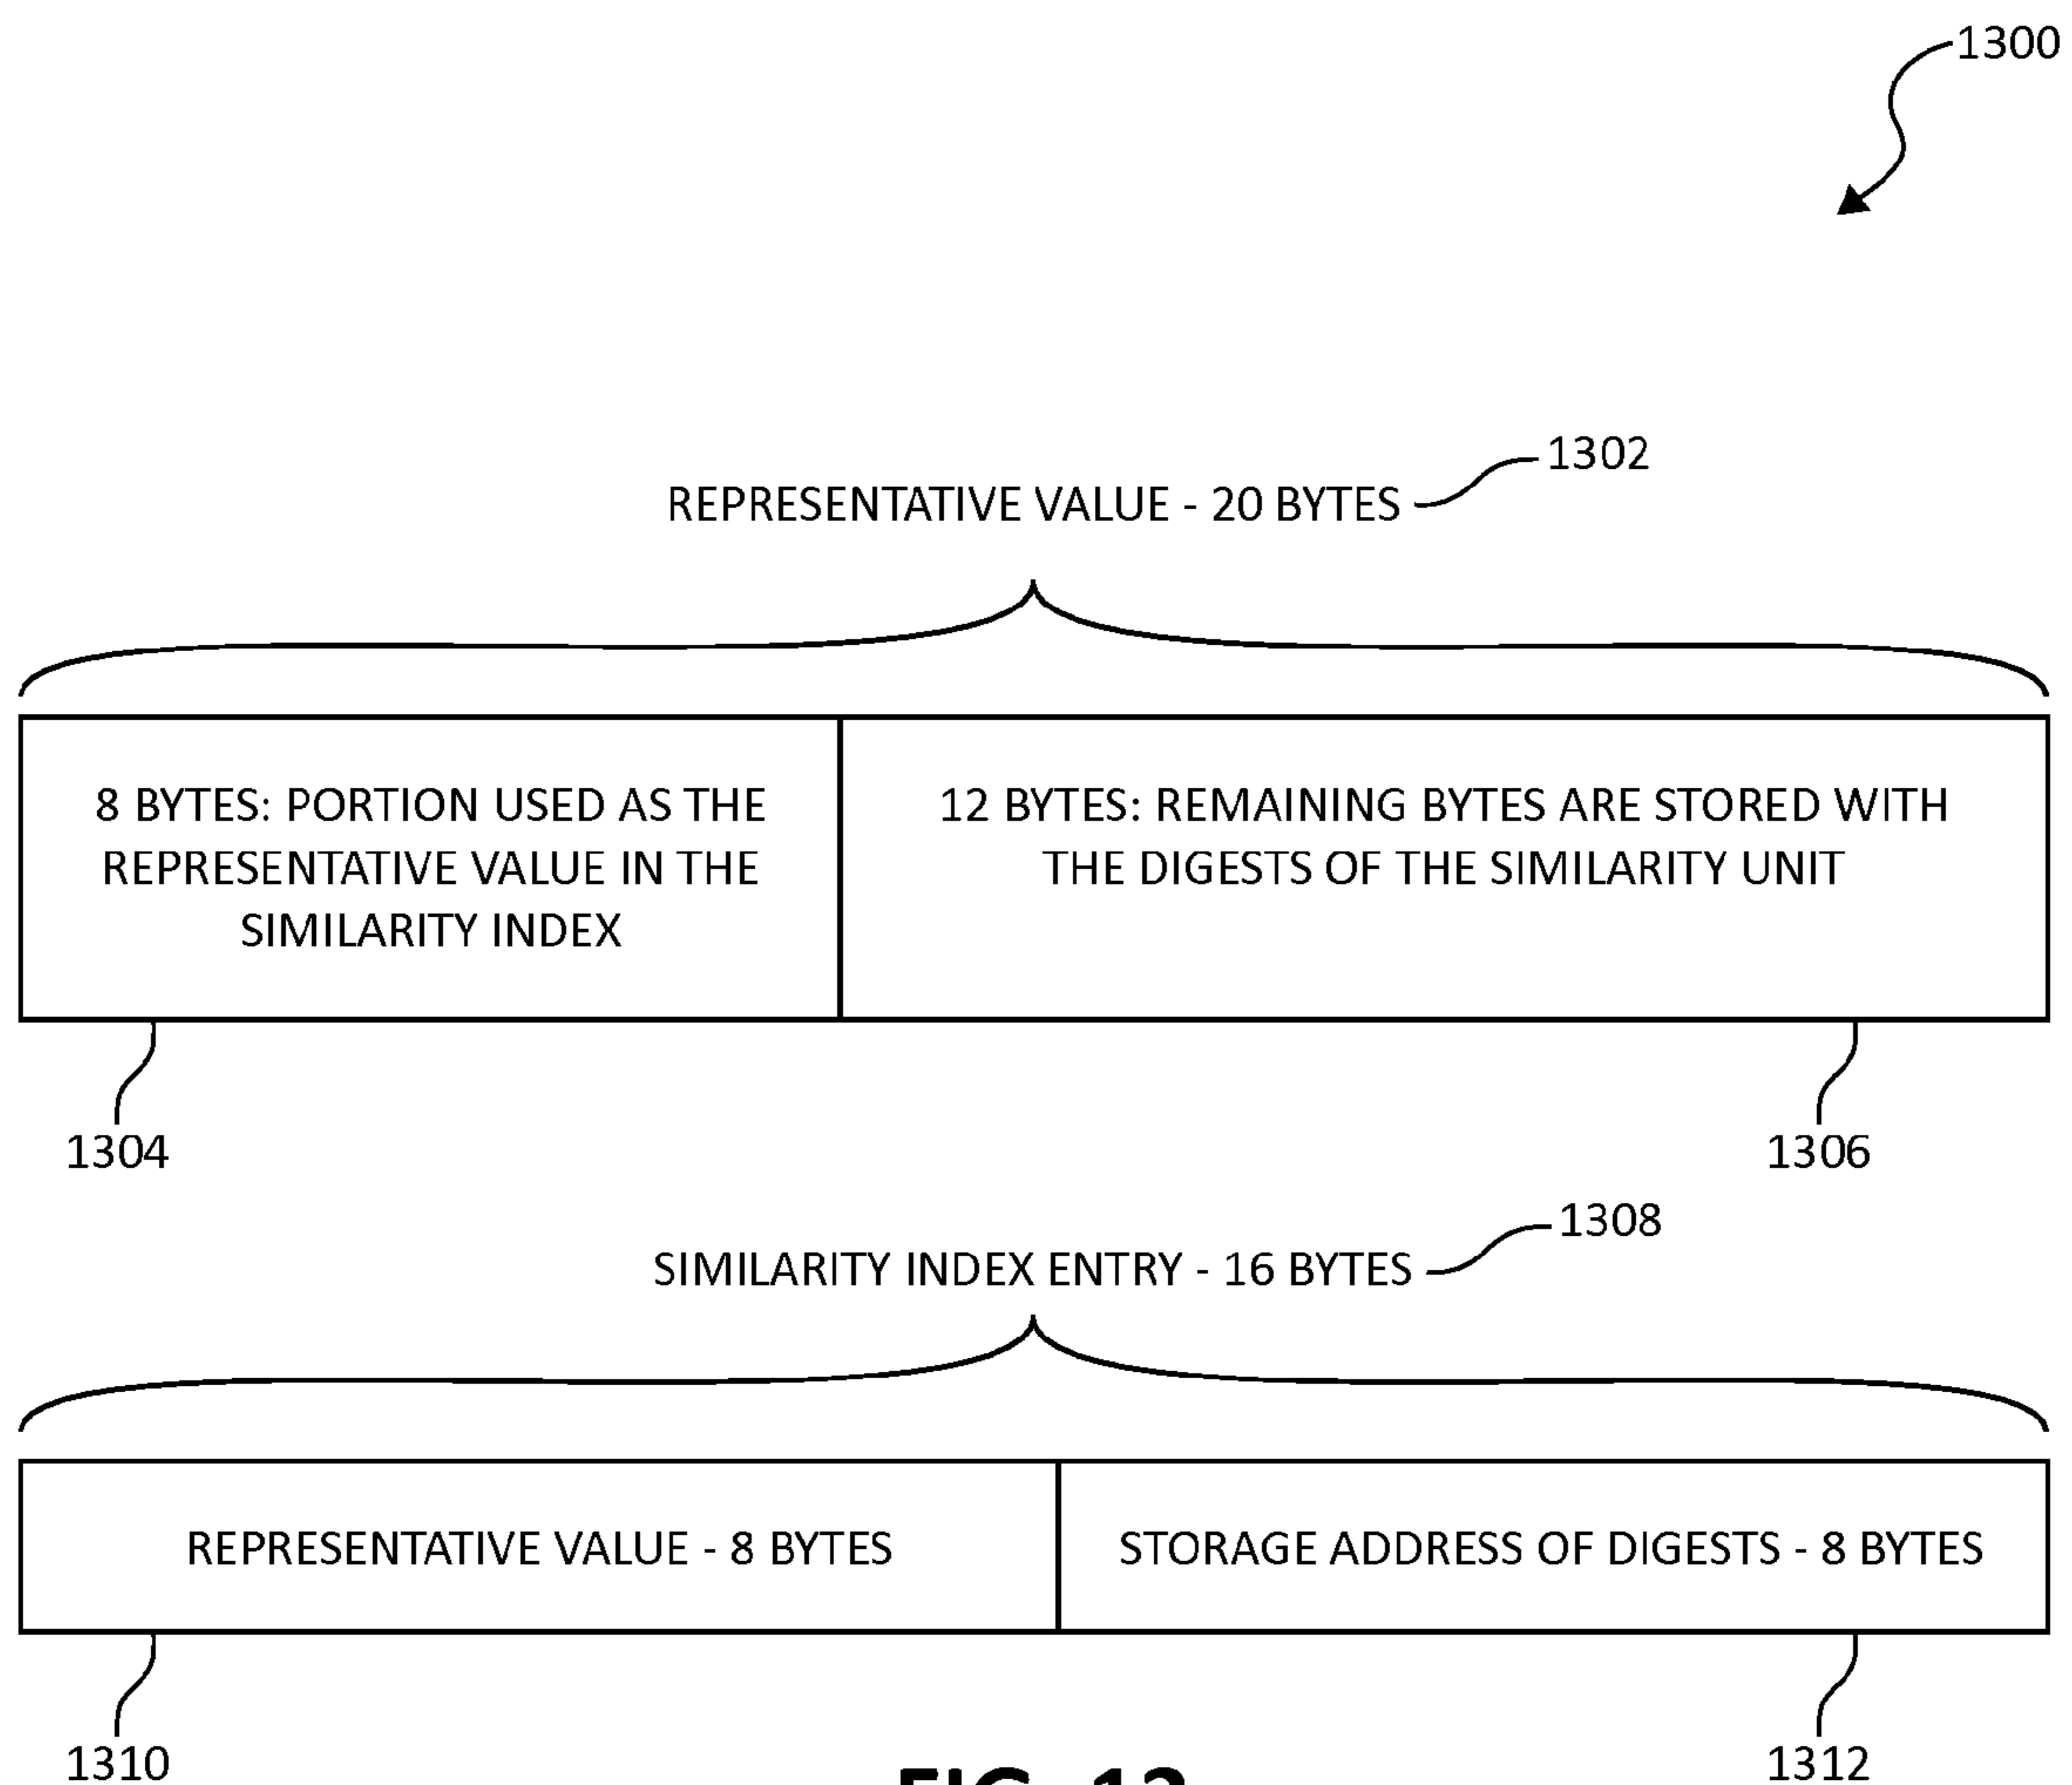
1300

1302
REPRESENTATIVE VALUE - 20 BYTES

8 BYTES: PORTION USED AS THE REPRESENTATIVE VALUE IN THE SIMILARITY INDEX

12 BYTES: REMAINING BYTES ARE STORED WITH THE DIGESTS OF THE SIMILARITY UNIT

1304

1306

1308
SIMILARITY INDEX ENTRY - 16 BYTES

REPRESENTATIVE VALUE - 8 BYTES

STORAGE ADDRESS OF DIGESTS - 8 BYTES

1310

1312

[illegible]